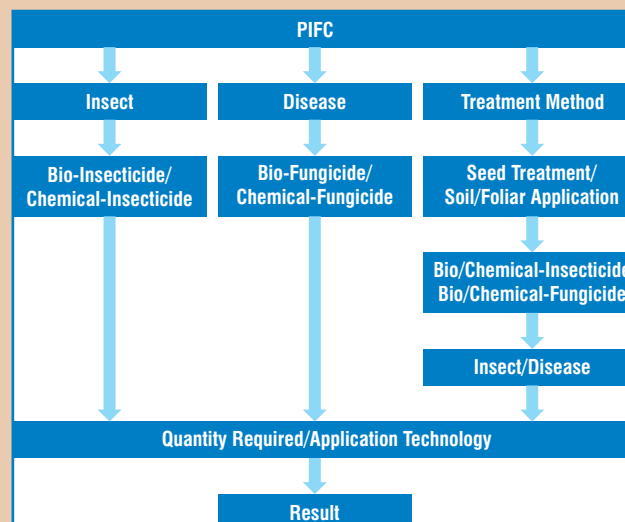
PIFC

Insect

Bio-Insecticide/ Chemical-Insecticide

Disease

Bio-Fungicide/ Chemical-Fungicide

Treatment Method

Seed Treatment/ Soil/Foliar Application

Bio/Chemical-Insecticide Bio/Chemical-Fungicide

Insect/Disease

Quantity Required/Application Technology

Result